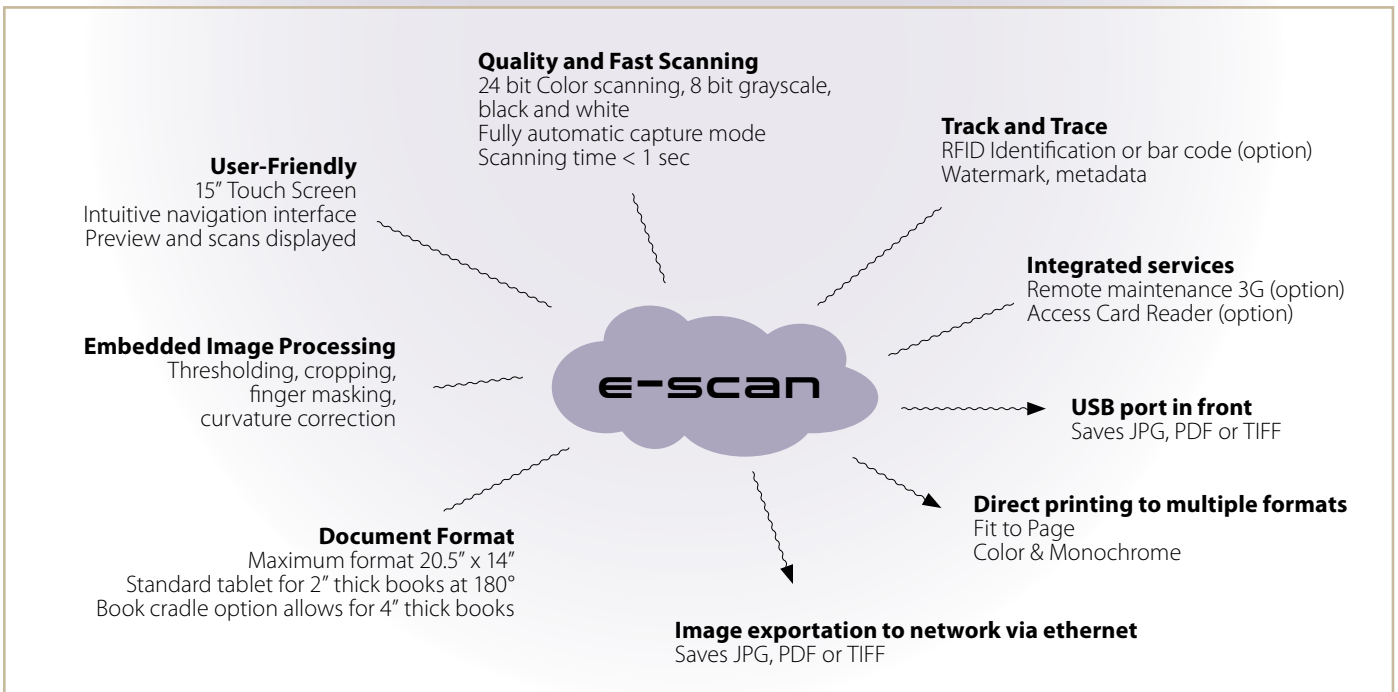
**Quality and Fast Scanning**
24 bit Color scanning, 8 bit grayscale, black and white
Fully automatic capture mode
Scanning time < 1 sec

**Track and Trace**
RFID Identification or bar code (option)
Watermark, metadata

**User-Friendly**
15" Touch Screen
Intuitive navigation interface
Preview and scans displayed

**Integrated services**
Remote maintenance 3G (option)
Access Card Reader (option)

**Embedded Image Processing**
Thresholding, cropping, finger masking, curvature correction

e-scan

**USB port in front**
Saves JPG, PDF or TIFF

**Direct printing to multiple formats**
Fit to Page
Color & Monochrome

**Document Format**
Maximum format 20.5" x 14"
Standard tablet for 2" thick books at 180°
Book cradle option allows for 4" thick books

**Image exportation to network via ethernet**
Saves JPG, PDF or TIFF